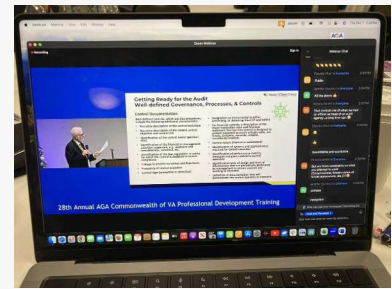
AGA

Zoom Webinar

Recording

Getting Ready for the Audit
Well-defined Governance, Processes, & Controls

Control Documentation

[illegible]

28th Annual AGA Commonwealth of VA Professional Development Training

Webinar Chat

Thanks

All the above

That controls are written down or official as agreed to by an agency, activity or unit

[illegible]

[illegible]